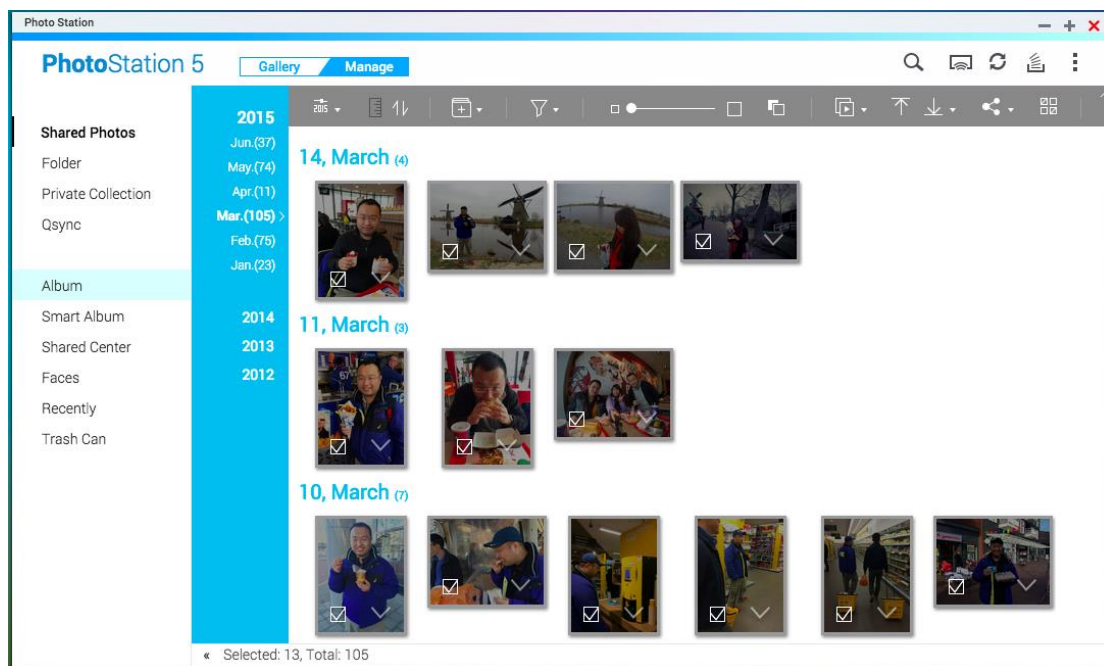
Photo Station

PhotoStation 5

Gallery Manage

Shared Photos
Folder
Private Collection
Qsync

Album
Smart Album
Shared Center
Faces
Recently
Trash Can

2015
Jun.(37)
May.(74)
Apr.(11)
Mar.(105)
Feb.(75)
Jan.(23)

2014
2013
2012

2015

14, March (4)

11, March (3)

10, March (7)

« Selected: 13, Total: 105